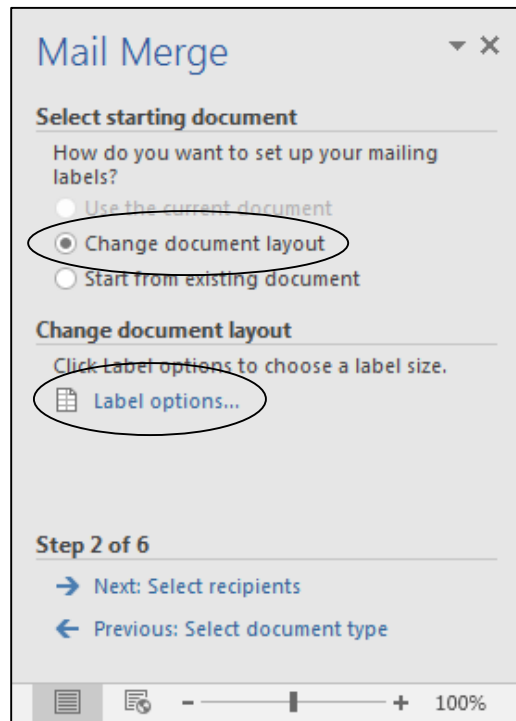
Mail Merge

Select starting document

How do you want to set up your mailing labels?

Use the current document

Change document layout

Start from existing document

Change document layout

Click Label options to choose a label size.

Label options...

Step 2 of 6

Next: Select recipients

Previous: Select document type

100%